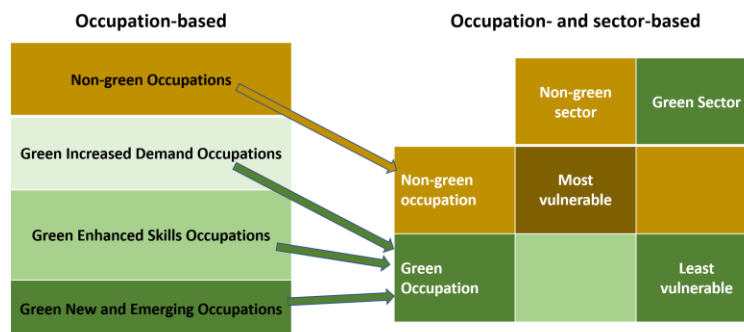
Occupation-based

Non-green Occupations

Green Increased Demand Occupations

Green Enhanced Skills Occupations

Green New and Emerging Occupations

Occupation- and sector-based

|  | Non-green sector | Green Sector |
|---|---|---|
| Non-green occupation | Most vulnerable |  |
| Green Occupation |  | Least vulnerable |